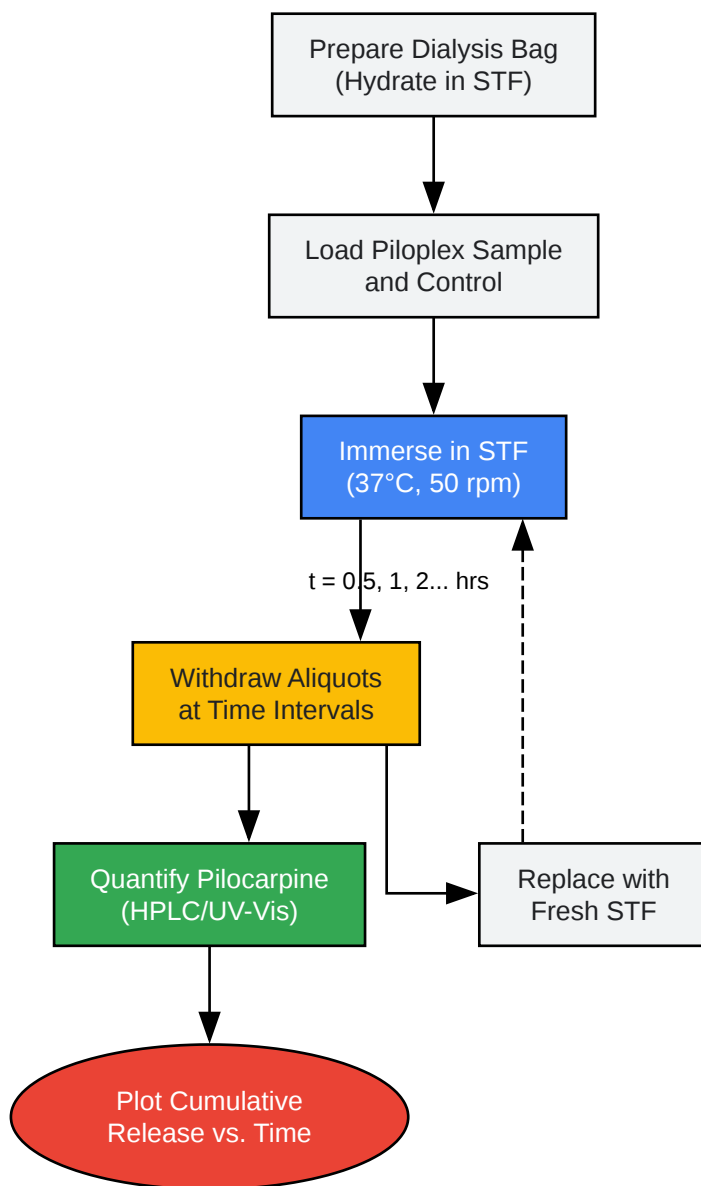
Prepare Dialysis Bag
(Hydrate in STF)

Load Piloplex Sample
and Control

Immerse in STF
(37°C, 50 rpm)

t = 0.5, 1, 2... hrs

Withdraw Aliquots
at Time Intervals

Quantify Pilocarpine
(HPLC/UV-Vis)

Replace with
Fresh STF

Plot Cumulative
Release vs. Time